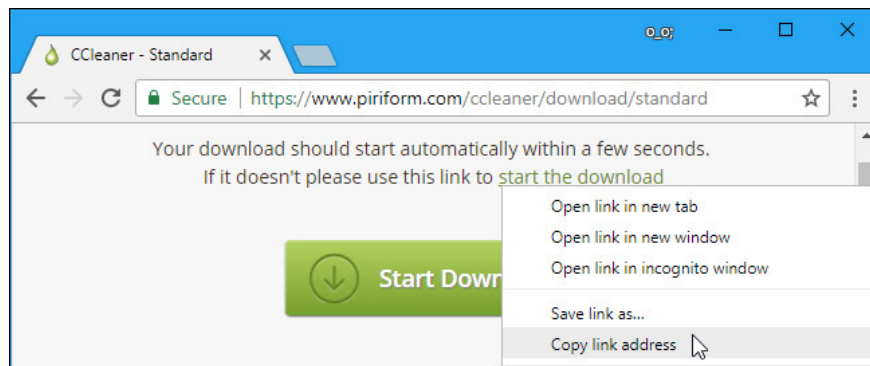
CCleaner - Standard ×

o_o;

Secure | https://www.piriform.com/ccleaner/download/standard

Your download should start automatically within a few seconds.
If it doesn't please use this link to start the download

Start Down

Open link in new tab
Open link in new window
Open link in incognito window
Save link as...
Copy link address